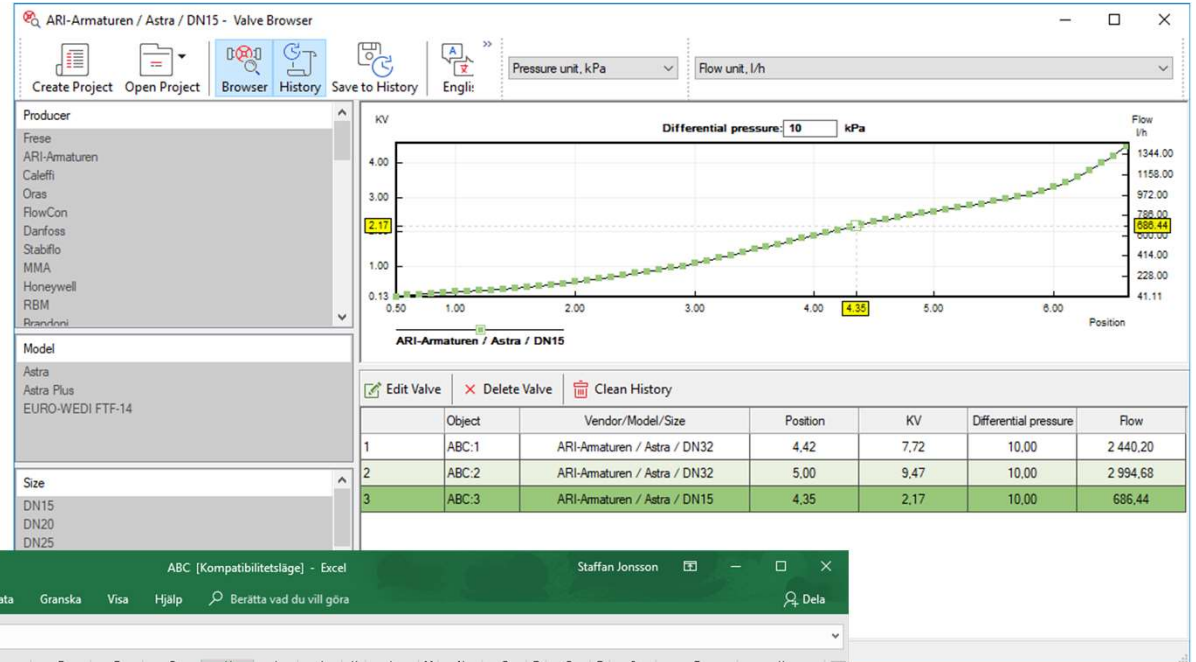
ARI-Armaturen / Astra / DN15 - Valve Browser

Create Project Open Project Browser History Save to History Englis

Pressure unit, kPa

Flow unit, l/h

Producer
Frese
ARI-Armaturen
Caleffi
Oras
FlowCon
Danfoss
Stabiflo
MMA
Honeywell
RBM
Brandoni

Model
Astra
Astra Plus
EURO-WEDI FTF-14

Size
DN15
DN20
DN25

KV
Differential pressure: 10 kPa
Flow l/h
4.00
3.00
2.17
1.00
0.13
0.50
1.00
2.00
3.00
4.00
4.35
5.00
6.00
Position
1344.00
1158.00
972.00
786.00
686.44
600.00
414.00
228.00
41.11
ARI-Armaturen / Astra / DN15

Edit Valve Delete Valve Clean History

| | Object | Vendor/Model/Size | Position | KV | Differential pressure | Flow |
|---|---|---|---|---|---|---|
| 1 | ABC:1 | ARI-Armaturen / Astra / DN32 | 4,42 | 7,72 | 10,00 | 2 440,20 |
| 2 | ABC:2 | ARI-Armaturen / Astra / DN32 | 5,00 | 9,47 | 10,00 | 2 994,68 |
| 3 | ABC:3 | ARI-Armaturen / Astra / DN15 | 4,35 | 2,17 | 10,00 | 686,44 |

ABC [Kompatibilitetsläge] - Excel
Staffan Jonsson
ata Granska Visa Hjälp Berätta vad du vill göra
Dela